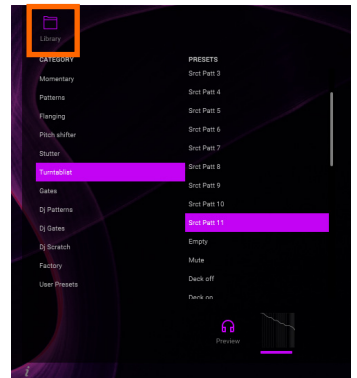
Library

CATEGORY
Momentary
Patterns
Flanging
Pitch shifter
Stutter
Turntablist
Gates
Dj Patterns
Dj Gates
Dj Scratch
Factory
User Presets

PRESETS
Srct Patt 3
Srct Patt 4
Srct Patt 5
Srct Patt 6
Srct Patt 7
Srct Patt 8
Srct Patt 9
Srct Patt 10
Srct Patt 11
Empty
Mute
Deck off
Deck on

Preview